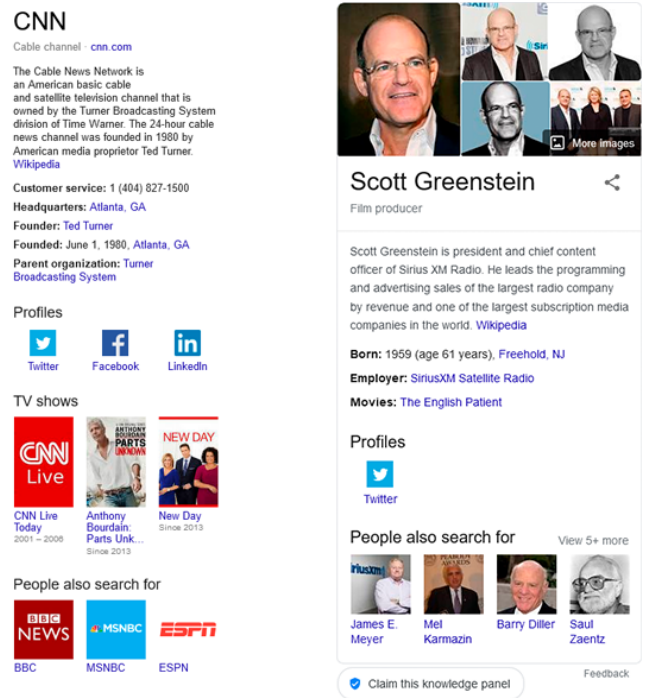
CNN

Cable channel · cnn.com

The Cable News Network is an American basic cable and satellite television channel that is owned by the Turner Broadcasting System division of Time Warner. The 24-hour cable news channel was founded in 1980 by American media proprietor Ted Turner. Wikipedia

Customer service: 1 (404) 827-1500

Headquarters: Atlanta, GA

Founder: Ted Turner

Founded: June 1, 1980, Atlanta, GA

Parent organization: Turner Broadcasting System

Profiles

Twitter Facebook LinkedIn

TV shows

CNN Live

ANTHONY BOURDAIN PARTS UNKNOWN

NEW DAY

CNN Live Today 2001 – 2006

Anthony Bourdain: Parts Unk... Since 2013

New Day Since 2013

People also search for

BBC NEWS

MSNBC

ESPN

BBC MSNBC ESPN

More images

Scott Greenstein

Film producer

Scott Greenstein is president and chief content officer of Sirius XM Radio. He leads the programming and advertising sales of the largest radio company by revenue and one of the largest subscription media companies in the world. Wikipedia

Born: 1959 (age 61 years), Freehold, NJ

Employer: SiriusXM Satellite Radio

Movies: The English Patient

Profiles

Twitter

People also search for

View 5+ more

James E. Meyer

Mel Karmazin

Barry Diller

Saul Zaentz

Feedback

Claim this knowledge panel